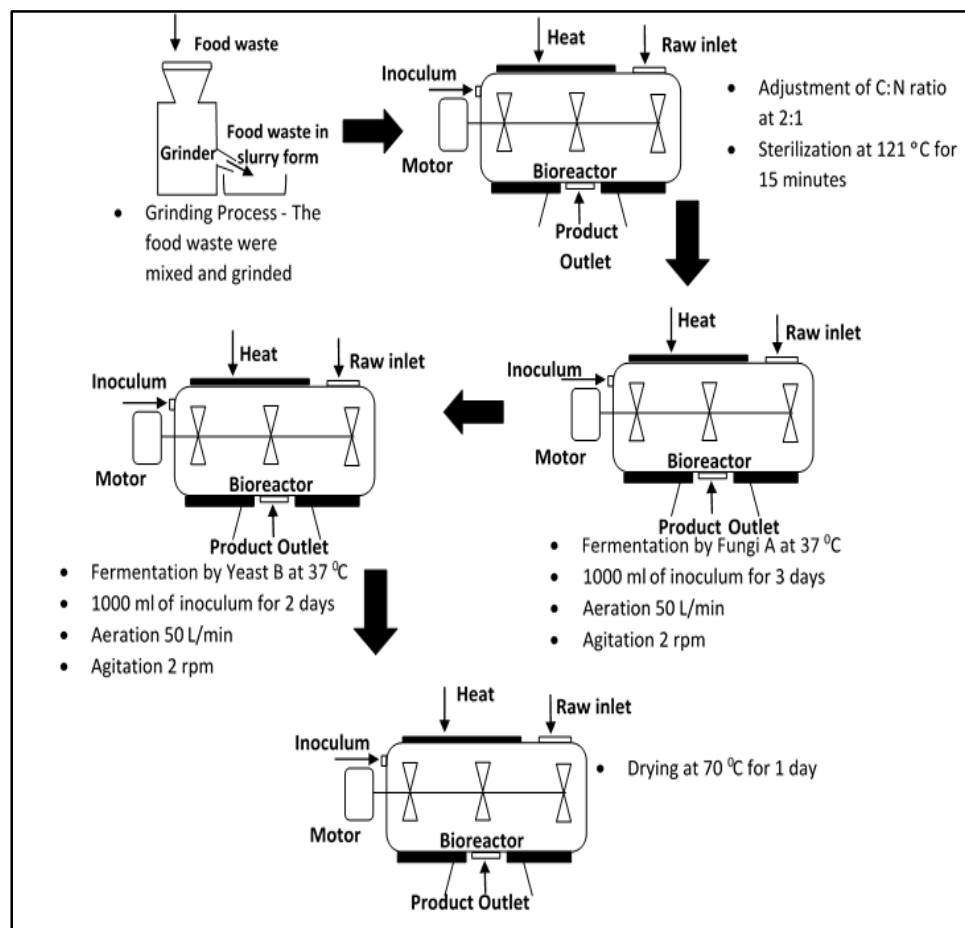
Food waste

Grinder

Food waste in slurry form

• Grinding Process - The food waste were mixed and grinded

Heat

Raw inlet

Inoculum

Motor

Bioreactor

Product Outlet

• Adjustment of C:N ratio at 2:1
• Sterilization at 121 °C for 15 minutes

Heat

Raw inlet

Inoculum

Motor

Bioreactor

Product Outlet

• Fermentation by Fungi A at 37 $^0$C
• 1000 ml of inoculum for 3 days
• Aeration 50 L/min
• Agitation 2 rpm

Heat

Raw inlet

Inoculum

Motor

Bioreactor

Product Outlet

• Fermentation by Yeast B at 37 $^0$C
• 1000 ml of inoculum for 2 days
• Aeration 50 L/min
• Agitation 2 rpm

Heat

Raw inlet

Inoculum

Motor

Bioreactor

Product Outlet

• Drying at 70 $^0$C for 1 day